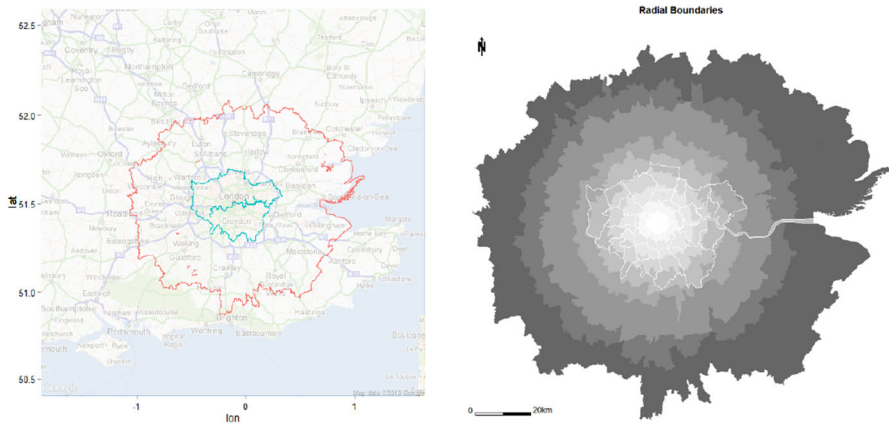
52.5
52.0
51.5
51.0
50.5
lat
-1
0
1
lon
Coventry
Rugby
Northampton
Cambridge
Bedford
Ipswich
Colchester
Oxford
Chelmsford
London
Basildon
Southend-on-Sea
Reading
Croydon
Dartford
Margate
Basingstoke
Woking
Guildford
Crawley
Royal Tunbridge Wells
Ashford
Dover
Southampton
Portsmouth
Brighton
Worthing
Eastbourne
Boulogne
Google
Map data ©2013 Google

Radial Boundaries
N
0
20km